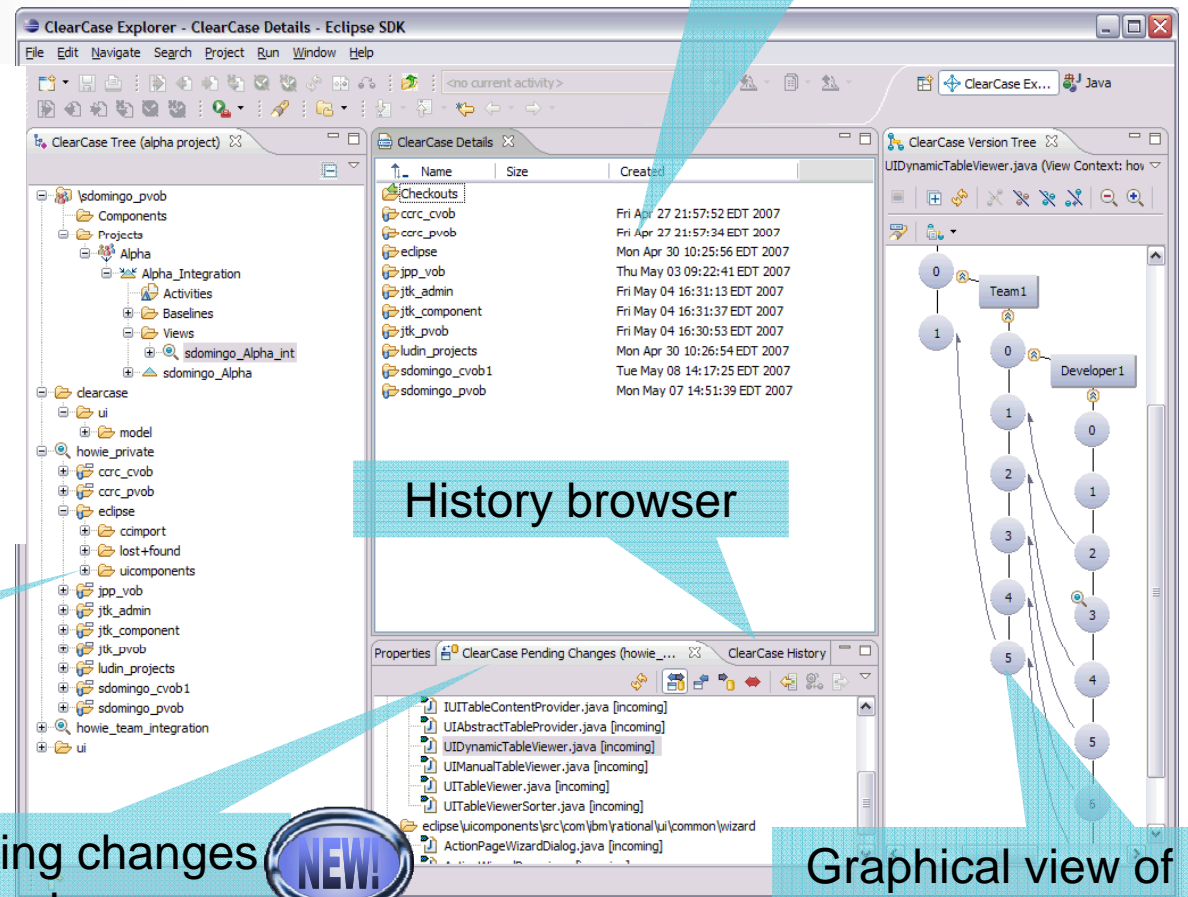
ClearCase Explorer - ClearCase Details - Eclipse SDK

File Edit Navigate Search Project Run Window Help

<no current activity>

ClearCase Ex... Java

ClearCase Tree (alpha project)

\sdomingo_pvob
Components
Projects
Alpha
Alpha_Integration
Activities
Baselines
Views
sdomingo_Alpha_int
sdomingo_Alpha
clearcase
ui
model
howie_private
ccrc_cvob
ccrc_pvob
eclipse
ccimport
lost+found
uicomponents
jpp_vob
jtk_admin
jtk_component
jtk_pvob
ludin_projects
sdomingo_cvob1
sdomingo_pvob
howie_team_integration
ui

ClearCase Details

| Name | Size | Created |
|---|---|---|
| Checkouts | | |
| ccrc_cvob | | Fri Apr 27 21:57:52 EDT 2007 |
| ccrc_pvob | | Fri Apr 27 21:57:34 EDT 2007 |
| eclipse | | Mon Apr 30 10:25:56 EDT 2007 |
| jpp_vob | | Thu May 03 09:22:41 EDT 2007 |
| jtk_admin | | Fri May 04 16:31:13 EDT 2007 |
| jtk_component | | Fri May 04 16:31:37 EDT 2007 |
| jtk_pvob | | Fri May 04 16:30:53 EDT 2007 |
| ludin_projects | | Mon Apr 30 10:26:54 EDT 2007 |
| sdomingo_cvob1 | | Tue May 08 14:17:25 EDT 2007 |
| sdomingo_pvob | | Mon May 07 14:51:39 EDT 2007 |

History browser

Properties ClearCase Pending Changes (howie_... ClearCase History

IUITableContentProvider.java [incoming]
UIAbstractTableProvider.java [incoming]
UIDynamicTableViewer.java [incoming]
UIManualTableViewer.java [incoming]
UITableViewer.java [incoming]
UITableViewerSorter.java [incoming]
eclipse\uicomponents\src\com\ibm\rational\ui\common\wizard
ActionPageWizardDialog.java [incoming]

ClearCase Version Tree

UIDynamicTableViewer.java (View Context: how

0 Team1 1 0 Developer1 1 0 2 1 3 2 4 3 5 4 5 6

ing changes

NEW!

Graphical view of